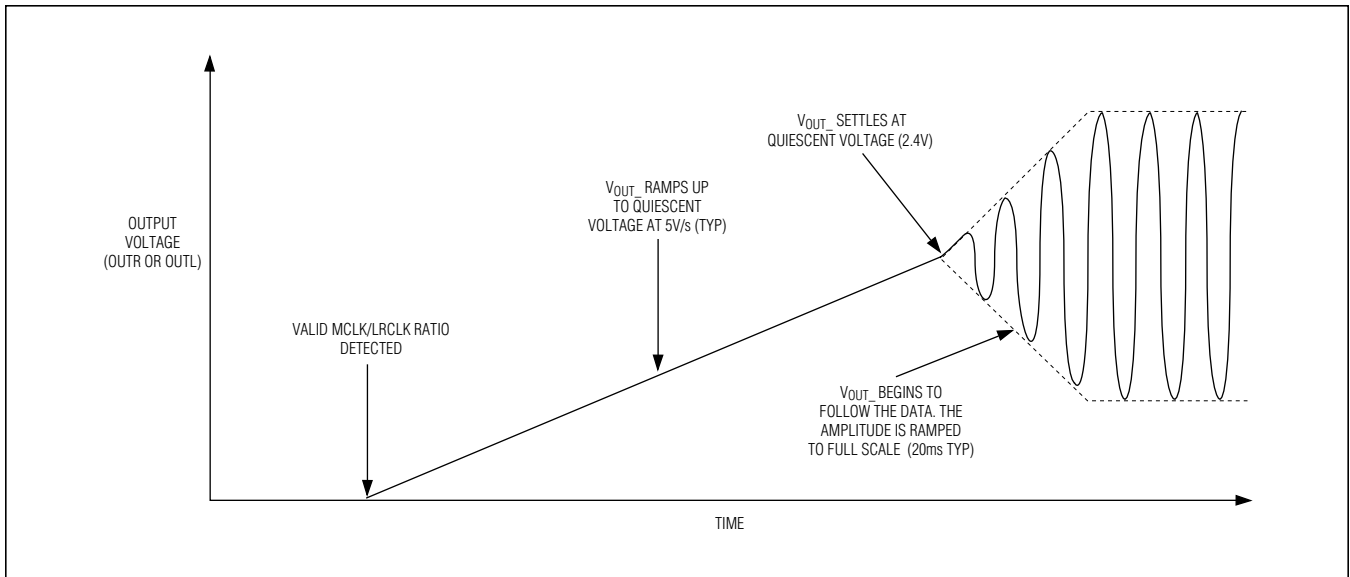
OUTPUT VOLTAGE (OUTR OR OUTL)

VALID MCLK/LRCLK RATIO DETECTED

$V_{OUT\_}$ RAMPS UP TO QUIESCENT VOLTAGE AT 5V/s (TYP)

$V_{OUT\_}$ SETTLES AT QUIESCENT VOLTAGE (2.4V)

$V_{OUT\_}$ BEGINS TO FOLLOW THE DATA. THE AMPLITUDE IS RAMPED TO FULL SCALE (20ms TYP)

TIME